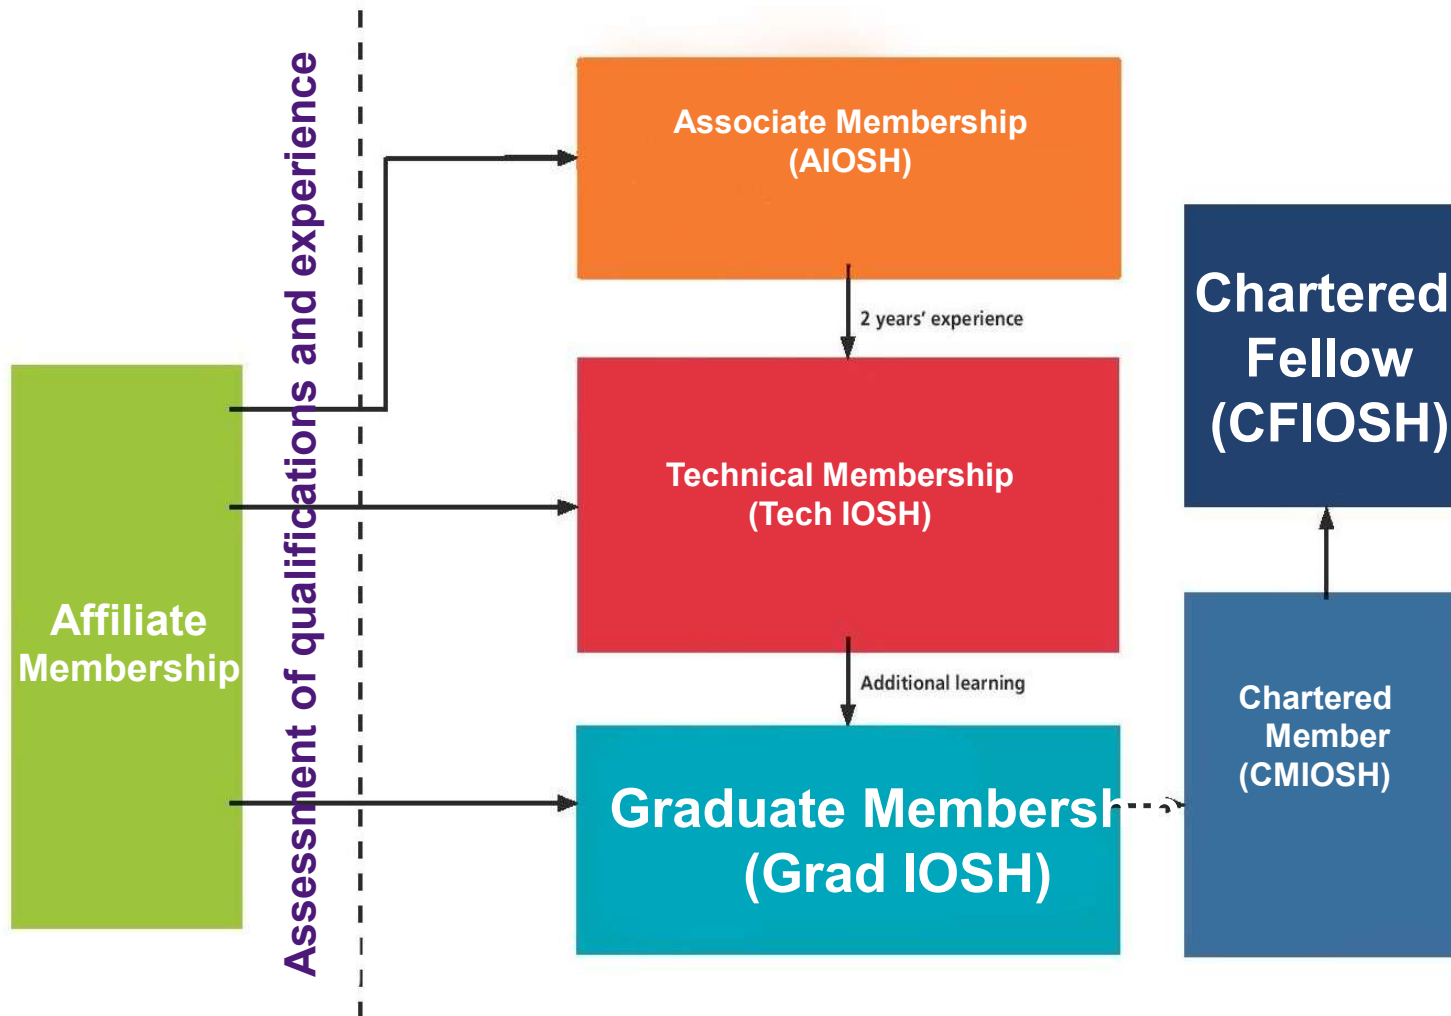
Assessment of qualifications and experience

Affiliate Membership

Associate Membership (AIOSH)

2 years' experience

Technical Membership (Tech IOSH)

Additional learning

Graduate Membersh

(Grad IOSH)

Chartered Fellow (CFIOSH)

Chartered Member (CMIOSH)